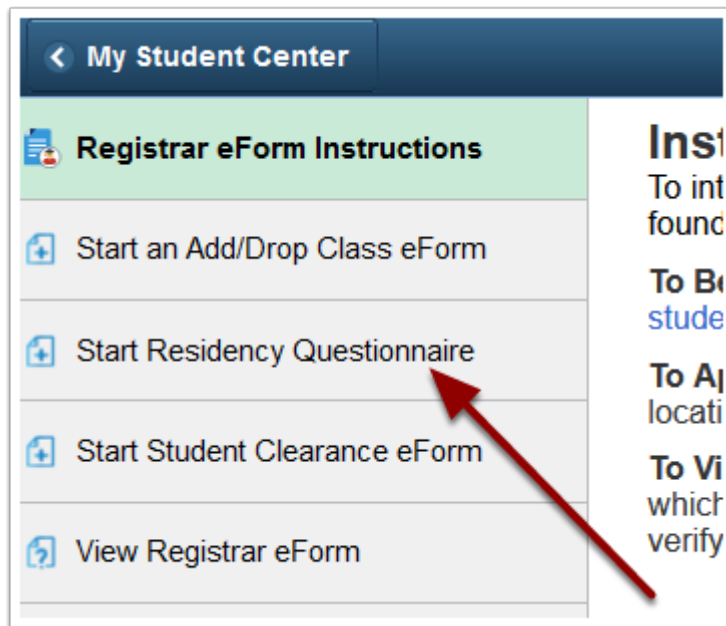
My Student Center

Registrar eForm Instructions

Start an Add/Drop Class eForm

Start Residency Questionnaire

Start Student Clearance eForm

View Registrar eForm

Inst
To int
found

To Be
stude

To Ap
locati

To Vi
which
verify